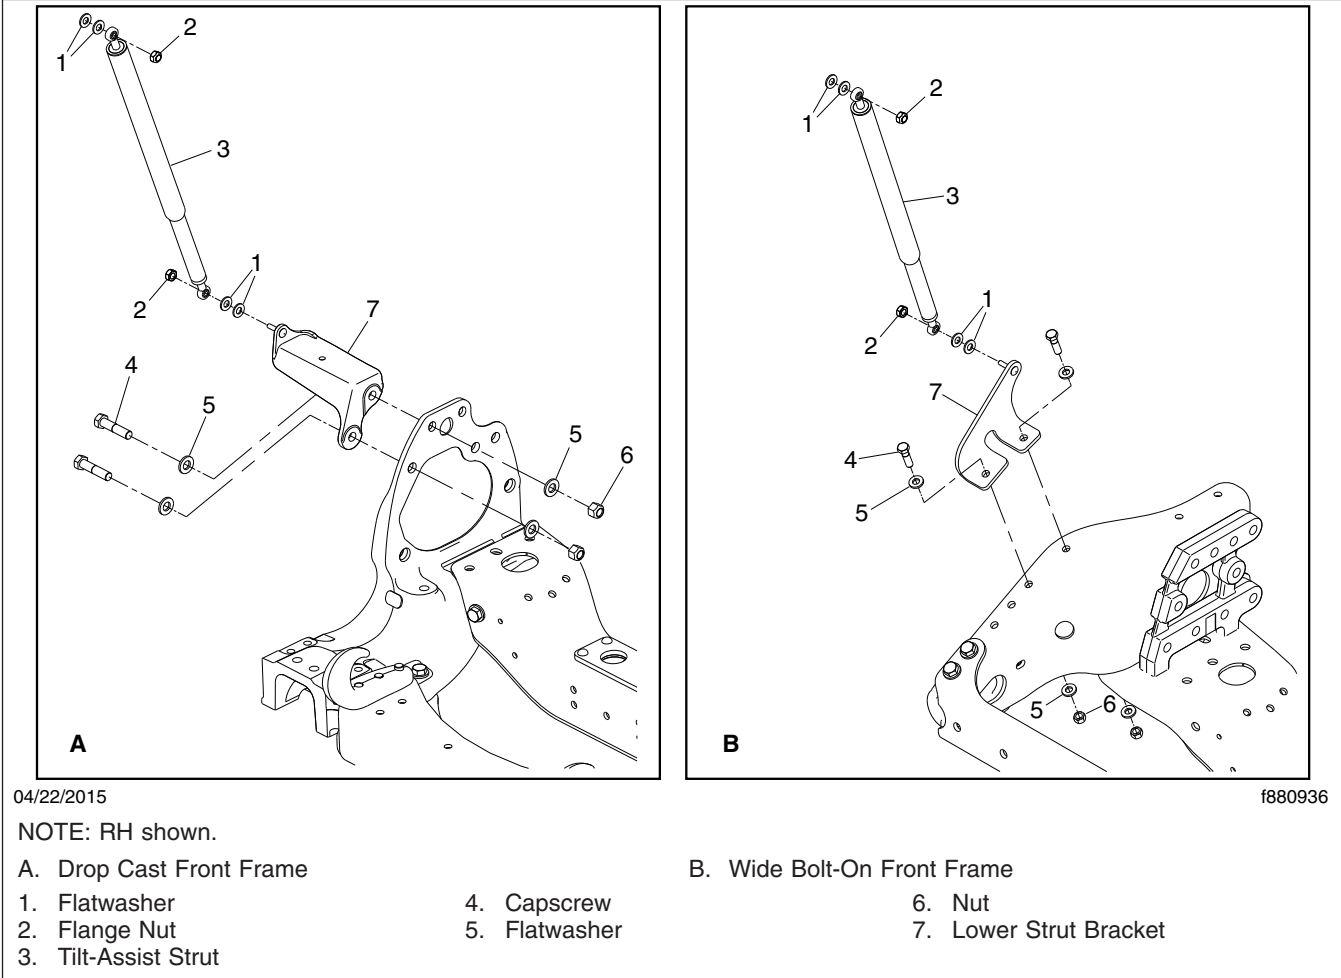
1
2
3
1
2
7
4
5
5
6
A

1
2
3
1
2
7
4
5
5
6
B

04/22/2015
f880936

NOTE: RH shown.

A. Drop Cast Front Frame
B. Wide Bolt-On Front Frame

1. Flatwasher
2. Flange Nut
3. Tilt-Assist Strut
4. Capscrew
5. Flatwasher
6. Nut
7. Lower Strut Bracket